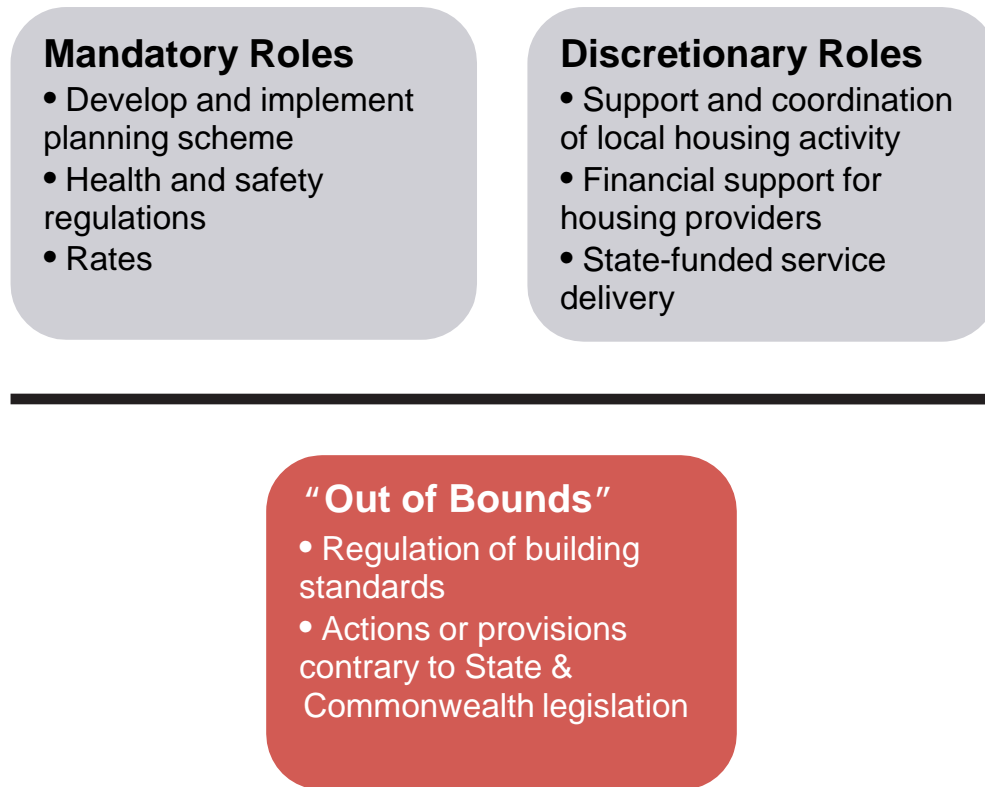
**Mandatory Roles**
• Develop and implement planning scheme
• Health and safety regulations
• Rates

**Discretionary Roles**
• Support and coordination of local housing activity
• Financial support for housing providers
• State-funded service delivery

"**Out of Bounds**"
• Regulation of building standards
• Actions or provisions contrary to State & Commonwealth legislation